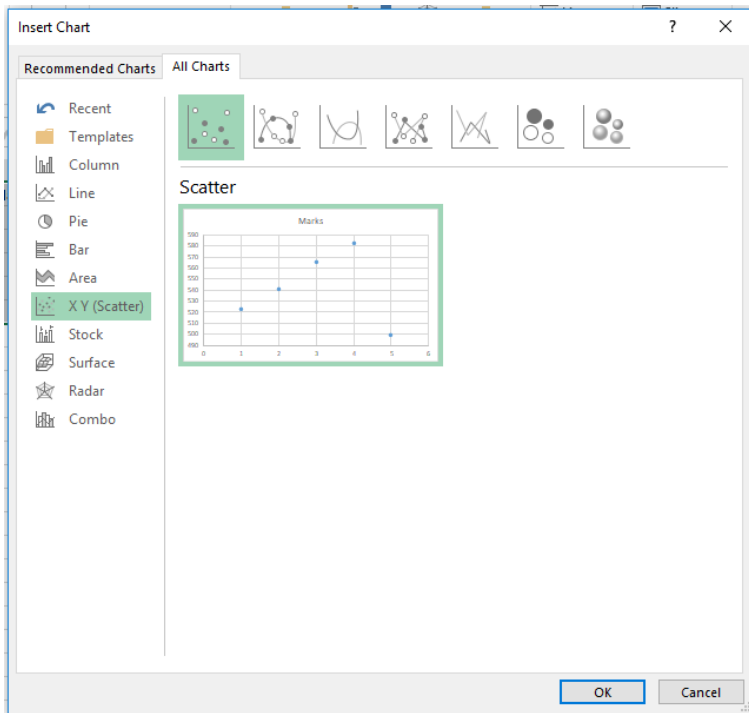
Insert Chart ? ×

Recommended Charts All Charts

Recent
Templates
Column
Line
Pie
Bar
Area
X Y (Scatter)
Stock
Surface
Radar
Combo

Scatter

Marks

590
580
570
560
550
540
530
520
510
500
490

0 1 2 3 4 5 6

OK Cancel